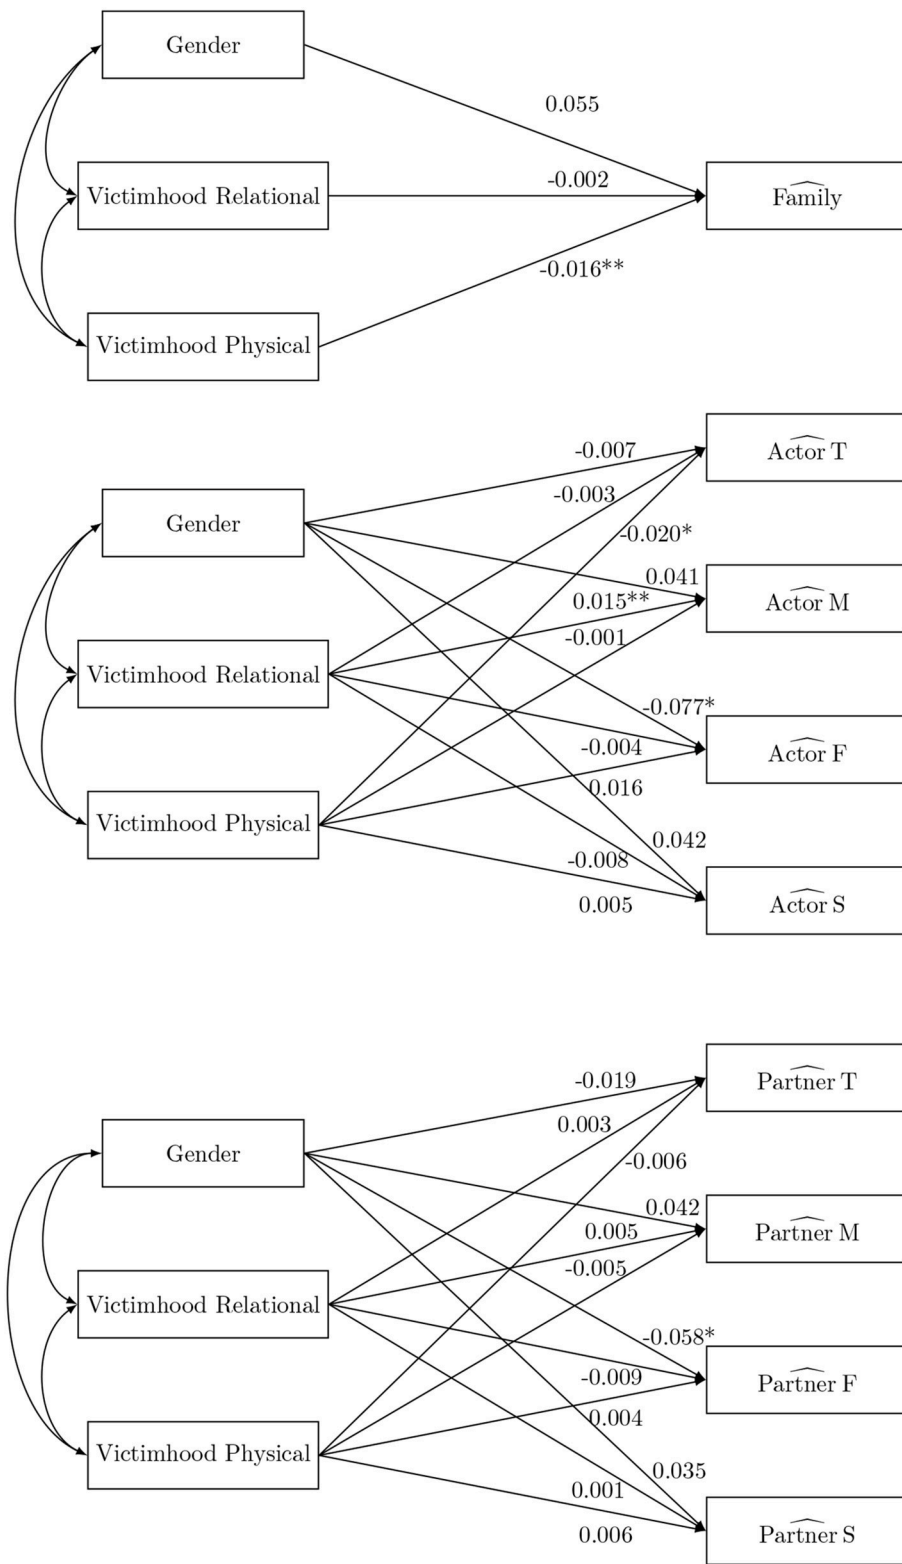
Gender

0.055

Victimhood Relational

-0.002

$\widehat{\text{Family}}$

-0.016**

Victimhood Physical

-0.007

$\widehat{\text{Actor T}}$

-0.003

Gender

-0.020*

0.041

$\widehat{\text{Actor M}}$

0.015**

-0.001

Victimhood Relational

-0.077*

-0.004

$\widehat{\text{Actor F}}$

0.016

Victimhood Physical

0.042

-0.008

0.005

$\widehat{\text{Actor S}}$

-0.019

$\widehat{\text{Partner T}}$

0.003

Gender

-0.006

0.042

$\widehat{\text{Partner M}}$

0.005

-0.005

Victimhood Relational

-0.058*

-0.009

$\widehat{\text{Partner F}}$

0.004

Victimhood Physical

0.035

0.001

0.006

$\widehat{\text{Partner S}}$